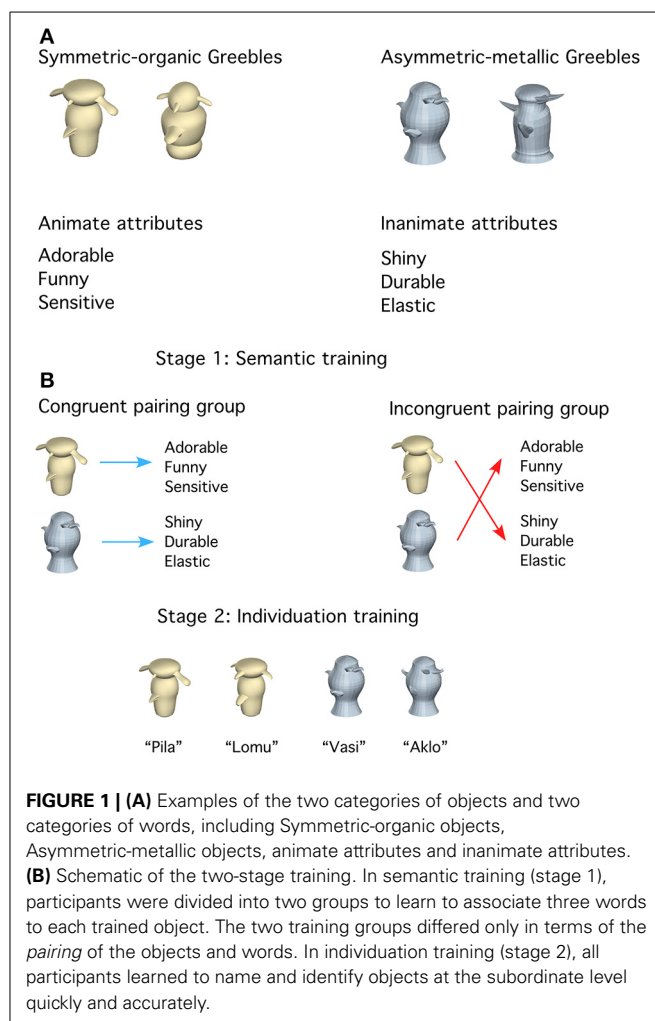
A
Symmetric-organic Greebles

Asymmetric-metallic Greebles

Animate attributes
Adorable
Funny
Sensitive

Inanimate attributes
Shiny
Durable
Elastic

Stage 1: Semantic training

B
Congruent pairing group

Adorable
Funny
Sensitive

Shiny
Durable
Elastic

Incongruent pairing group

Adorable
Funny
Sensitive

Shiny
Durable
Elastic

Stage 2: Individuation training

“Pila” “Lomu” “Vasi” “Aklo”

**FIGURE 1 | (A)** Examples of the two categories of objects and two categories of words, including Symmetric-organic objects, Asymmetric-metallic objects, animate attributes and inanimate attributes. **(B)** Schematic of the two-stage training. In semantic training (stage 1), participants were divided into two groups to learn to associate three words to each trained object. The two training groups differed only in terms of the *pairing* of the objects and words. In individuation training (stage 2), all participants learned to name and identify objects at the subordinate level quickly and accurately.